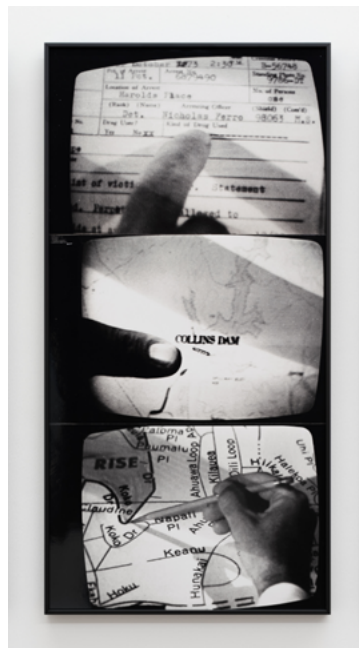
Date Reported 3/73 2:30 P 3-56748
Location of Arrest
Harolds Place
No. of Persons
(Rank) (Name) Arresting Officer (Shield) (Cmd.)
Det. Nicholas Ferro 58061 M.S.
Drug Use
Statement
alleged to

COLLINS DAM

RISE
Kalama
Puumalu
Kilauea
Olii Loop
Uhi Pl
Halaha
Kanalulu
Napali
Pl
Anu
Kukui
Keanu
Hunakai
Hoku
Kuli
Kua